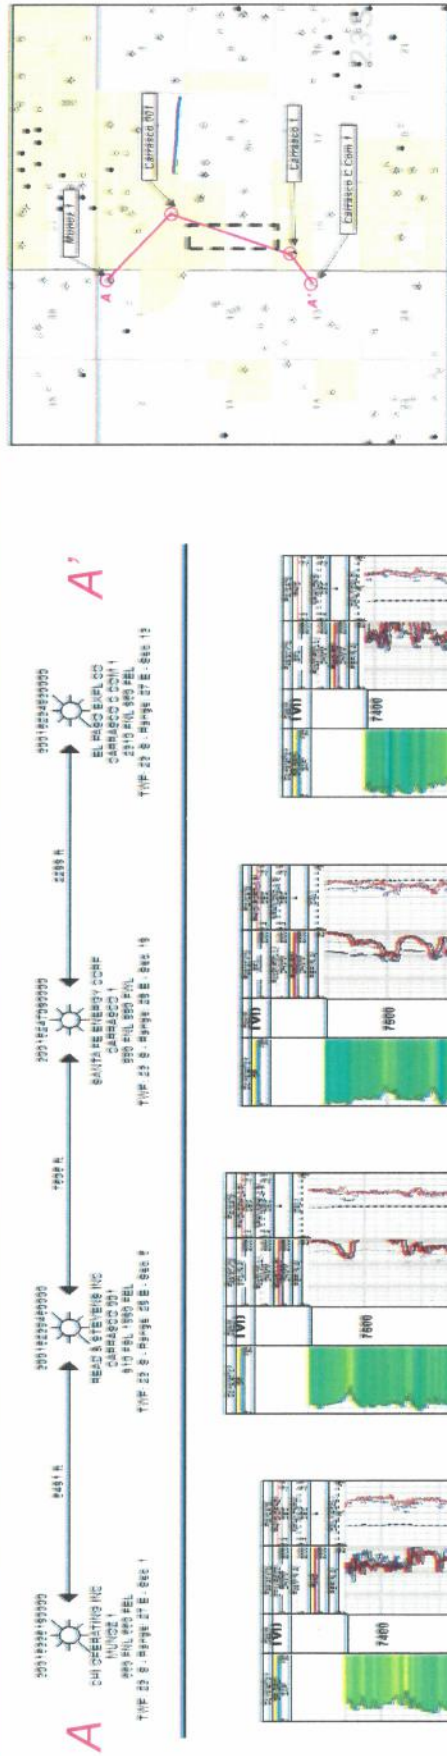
A

A'

30015330150000
CHI OPERATING INC
MUNOZ 1
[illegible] FNL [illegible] FEL
TWP 22 S - Range 27 E - Sec 1

8491 ft

30015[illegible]0000
READ & STEVENS INC
CARRASCO 001
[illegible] FSL 1980 FEL
TWP 22 S - Range 28 E - Sec 6

7850 ft

300152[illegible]0000
SANTA FE ENERGY CORP
CARRASCO 1
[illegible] FNL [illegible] FWL
TWP 22 S - Range 28 E - Sec 19

2299 ft

30015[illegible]0000
EL PASO NAT GAS CO
CARRASCO C COM 1
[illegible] FNL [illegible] FEL
TWP 22 S - Range 27 E - Sec 13

TVD

7400

7600

7800

7400

Munoz 1

Carrasco 001

Carrasco 1

Carrasco C Com 1

A

A'